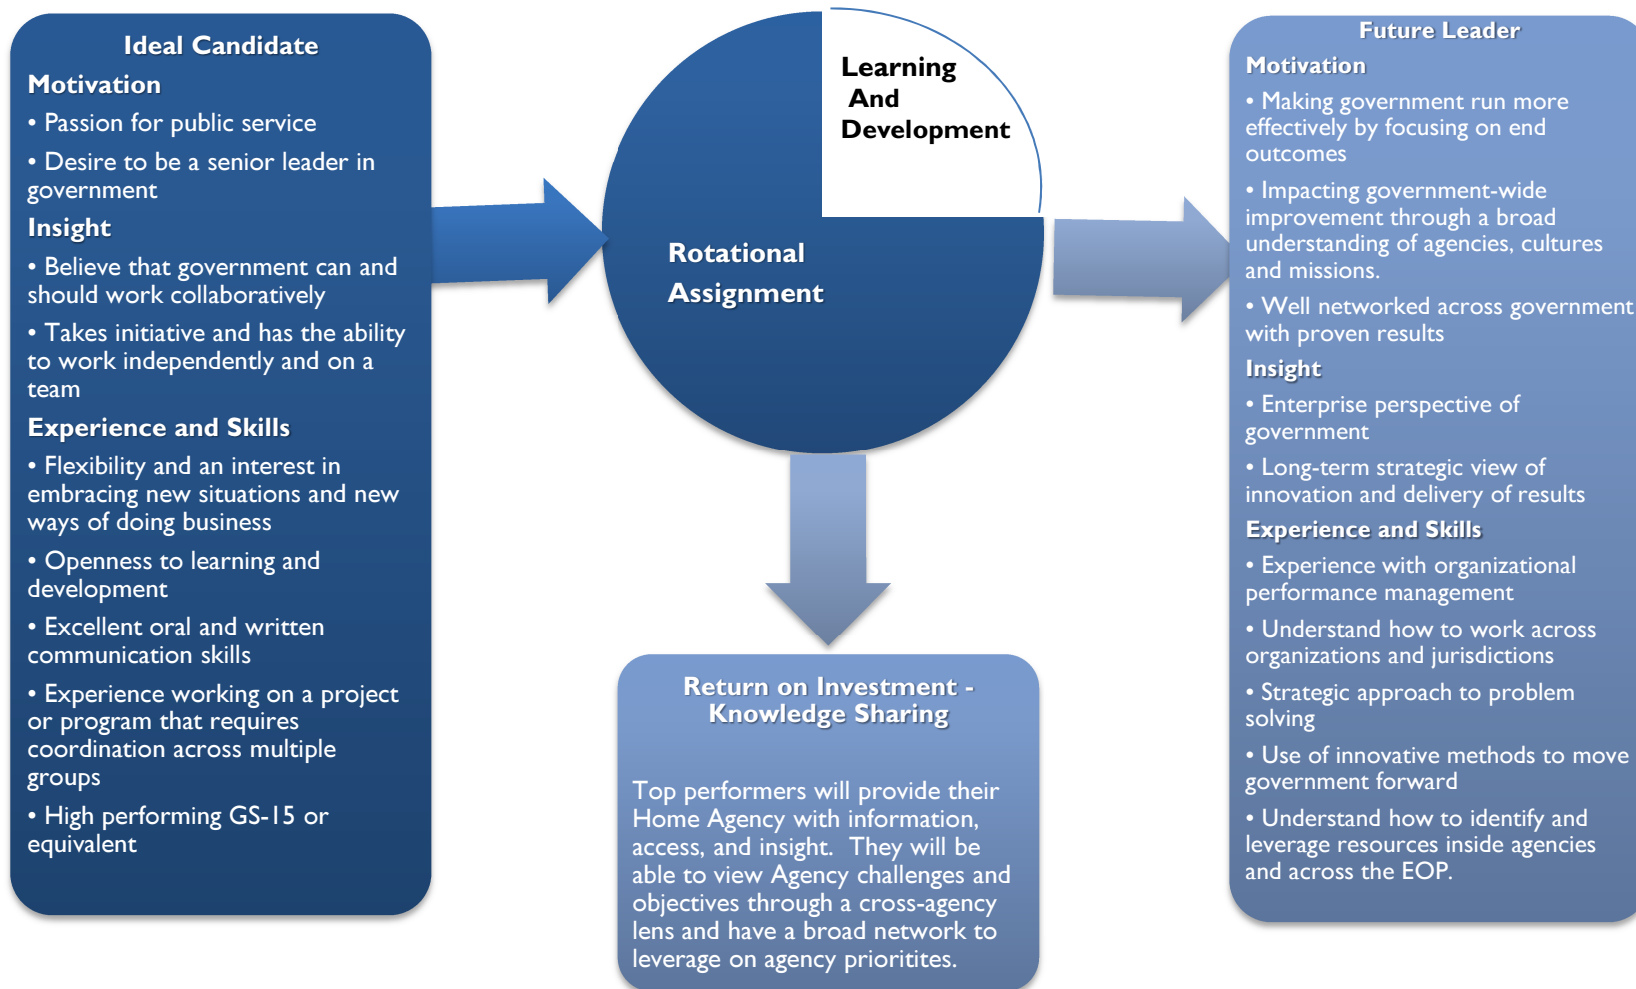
Ideal Candidate

Motivation

• Passion for public service

• Desire to be a senior leader in government

Insight

• Believe that government can and should work collaboratively

• Takes initiative and has the ability to work independently and on a team

Experience and Skills

• Flexibility and an interest in embracing new situations and new ways of doing business

• Openness to learning and development

• Excellent oral and written communication skills

• Experience working on a project or program that requires coordination across multiple groups

• High performing GS-15 or equivalent

Learning And Development

Rotational Assignment

Return on Investment - Knowledge Sharing

Top performers will provide their Home Agency with information, access, and insight. They will be able to view Agency challenges and objectives through a cross-agency lens and have a broad network to leverage on agency prioritites.

Future Leader

Motivation

• Making government run more effectively by focusing on end outcomes

• Impacting government-wide improvement through a broad understanding of agencies, cultures and missions.

• Well networked across government with proven results

Insight

• Enterprise perspective of government

• Long-term strategic view of innovation and delivery of results

Experience and Skills

• Experience with organizational performance management

• Understand how to work across organizations and jurisdictions

• Strategic approach to problem solving

• Use of innovative methods to move government forward

• Understand how to identify and leverage resources inside agencies and across the EOP.